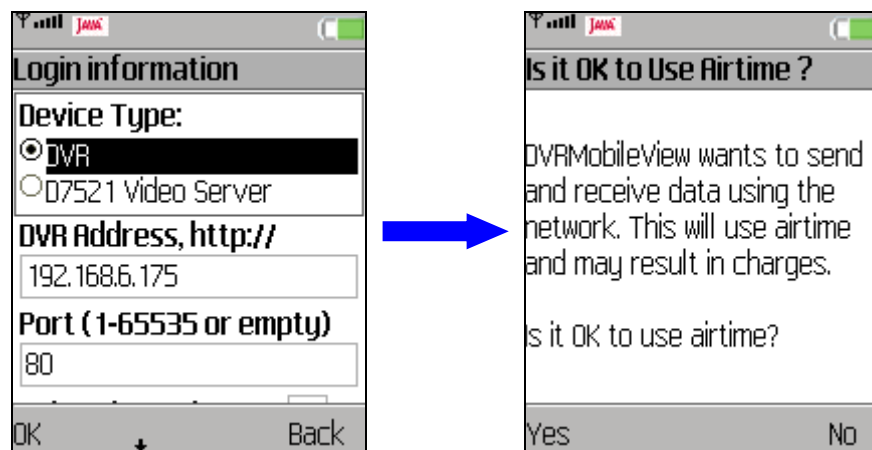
JAVA

Login information

Device Type:

DVR

D7521 Video Server

DVR Address, http://

192.168.6.175

Port (1-65535 or empty)

80

OK

Back

JAVA

Is it OK to Use Airtime ?

DVRMobileView wants to send and receive data using the network. This will use airtime and may result in charges.

Is it OK to use airtime?

Yes

No